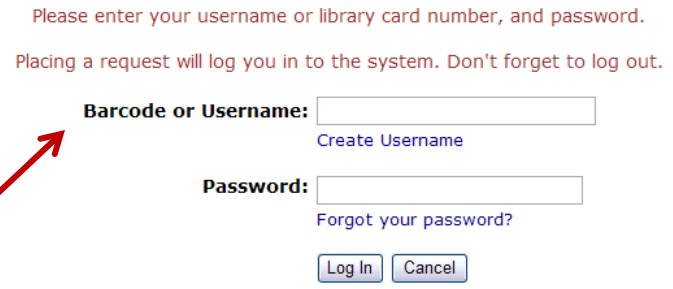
Please enter your username or library card number, and password.

Placing a request will log you in to the system. Don't forget to log out.

Barcode or Username:
Create Username

Password:
Forgot your password?

Log In Cancel